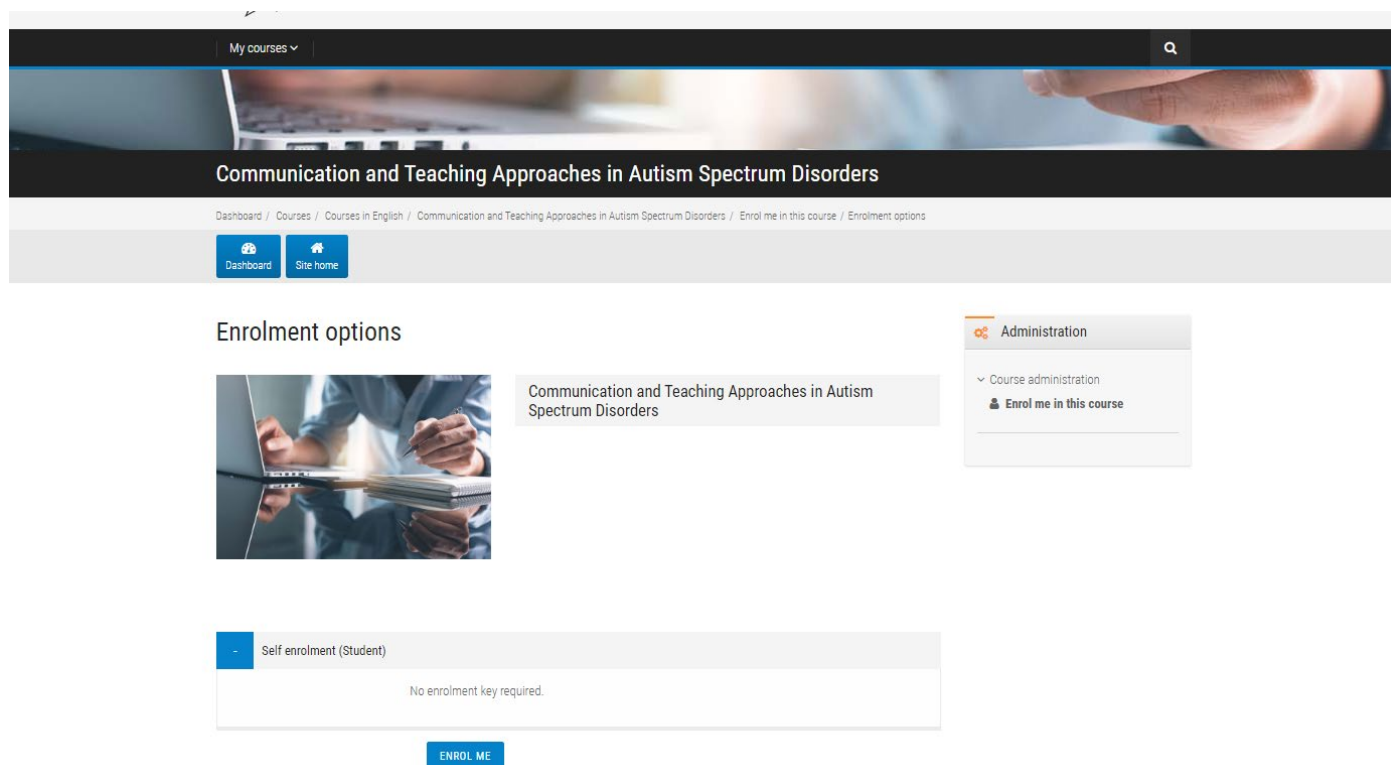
My courses

Communication and Teaching Approaches in Autism Spectrum Disorders

Dashboard / Courses / Courses in English / Communication and Teaching Approaches in Autism Spectrum Disorders / Enrol me in this course / Enrolment options

Dashboard Site home

Enrolment options

Communication and Teaching Approaches in Autism Spectrum Disorders

Administration

Course administration

Enrol me in this course

- Self enrolment (Student)

No enrolment key required.

ENROL ME